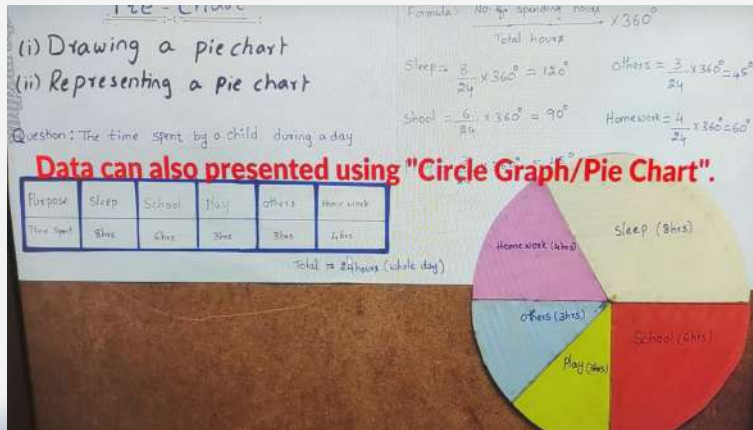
Pie - Chart

(i) Drawing a pie chart
(ii) Representing a pie chart

Question: The time spent by a child during a day

Formula: $\frac{\text{No. of spending hours}}{\text{Total hours}} \times 360^\circ$

Sleep = $\frac{8}{24} \times 360^\circ = 120^\circ$

others = $\frac{3}{24} \times 360^\circ = 45^\circ$

School = $\frac{6}{24} \times 360^\circ = 90^\circ$

Homework = $\frac{4}{24} \times 360^\circ = 60^\circ$

Data can also presented using "Circle Graph/Pie Chart".

| Purpose | Sleep | School | Play | others | Home work |
|---|---|---|---|---|---|
| Time Spent | 8hrs | 6hrs | 3hrs | 3hrs | 4hrs |

Total = 24hours (whole day)

Home work (4hrs)
Sleep (8hrs)
others (3hrs)
Play (3hrs)
School (6hrs)